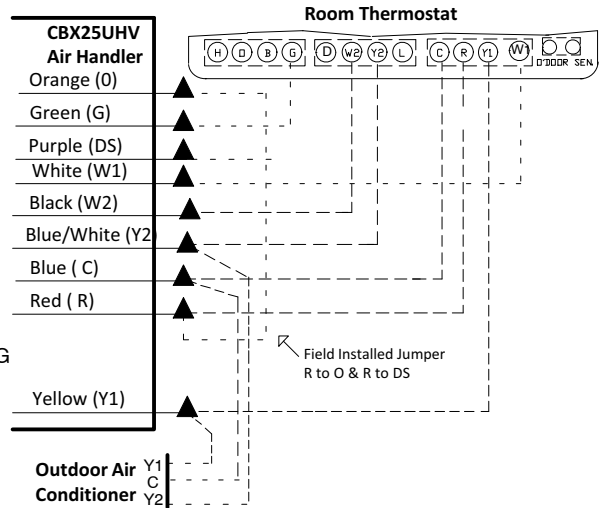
Room Thermostat

CBX25UHV
Air Handler

H O B G D W2 Y2 L C R Y1 W1 O'DOOR SEN.

Orange (0)
Green (G)
Purple (DS)
White (W1)
Black (W2)
Blue/White (Y2
Blue ( C)
Red ( R)

G

Field Installed Jumper
R to O & R to DS

Yellow (Y1)

Outdoor Air Conditioner
Y1
C
Y2